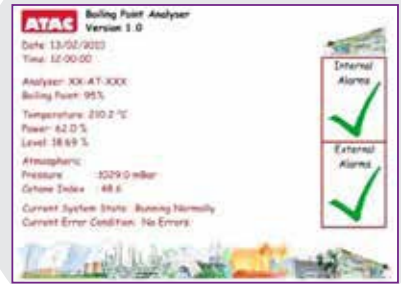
ATAC Boiling Point Analyser Version 1.0

Date: 13/02/2013
Time: 12:00:00

Analyser: XX-AT-XXX
Boiling Point: 95%

Temperature: 210.2 °C
Power: 62.0 %
Level: 18.69 %

Atmospheric
Pressure: 1029.0 mBar
Cetane Index: 48.6

Current System State: Running Normally
Current Error Condition: No Errors

Internal Alarms

External Alarms